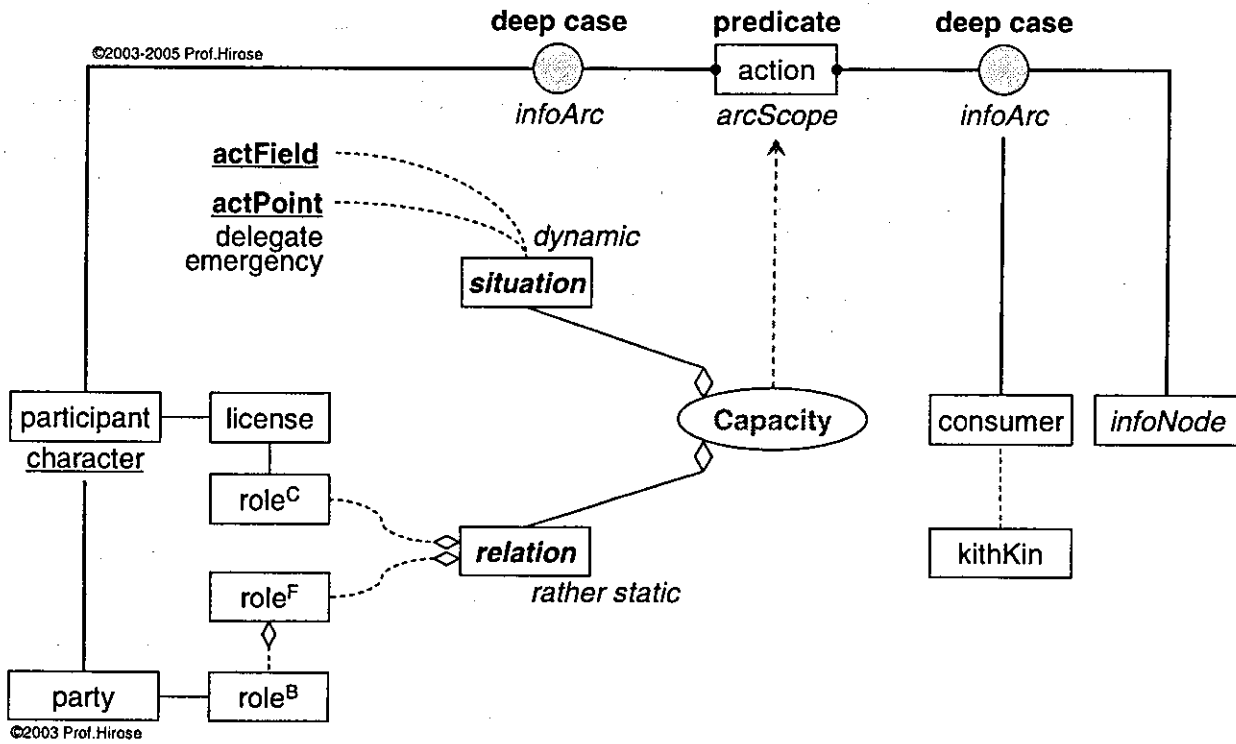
©2003-2005 Prof.Hirose

deep case
infoArc

predicate
action
arcScope

deep case
infoArc

actField

actPoint
delegate
emergency

dynamic

situation

Capacity

participant
character

license

role$^{C}$

relation
rather static

role$^{F}$

party

role$^{B}$

consumer

kithKin

infoNode

©2003 Prof.Hirose